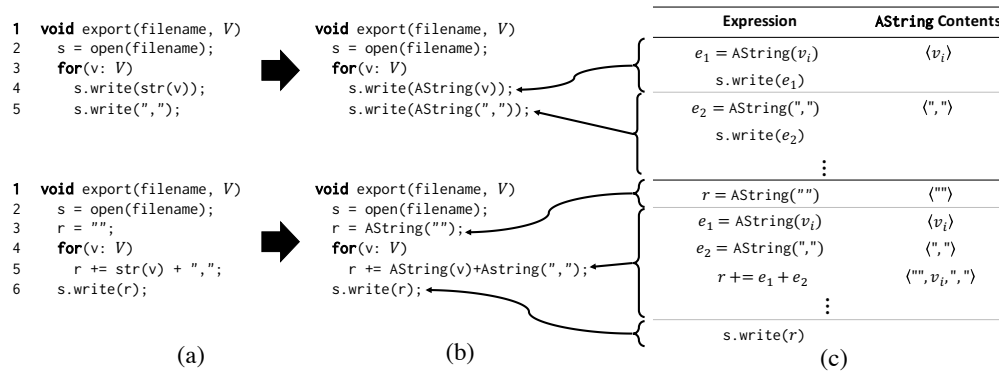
1 void export(filename, $V$)
2 s = open(filename);
3 for(v: $V$)
4 s.write(str(v));
5 s.write(",");

void export(filename, $V$)
s = open(filename);
for(v: $V$)
s.write(AString(v));
s.write(AString(","));

1 void export(filename, $V$)
2 s = open(filename);
3 r = "";
4 for(v: $V$)
5 r += str(v) + ",";
6 s.write(r);

void export(filename, $V$)
s = open(filename);
r = AString("");
for(v: $V$)
r += AString(v)+Astring(",");
s.write(r);

(a)

(b)

| Expression | AString Contents |
|---|---|
| $e_1 = \text{AString}(v_i)$ | $\langle v_i \rangle$ |
| s.write($e_1$) | |
| $e_2 = \text{AString}(",")$ | $\langle "," \rangle$ |
| s.write($e_2$) | |
| ⋮ | |
| $r = \text{AString}("")$ | $\langle "" \rangle$ |
| $e_1 = \text{AString}(v_i)$ | $\langle v_i \rangle$ |
| $e_2 = \text{AString}(",")$ | $\langle "," \rangle$ |
| $r += e_1 + e_2$ | $\langle "", v_i, "," \rangle$ |
| ⋮ | |
| s.write($r$) | |

(c)